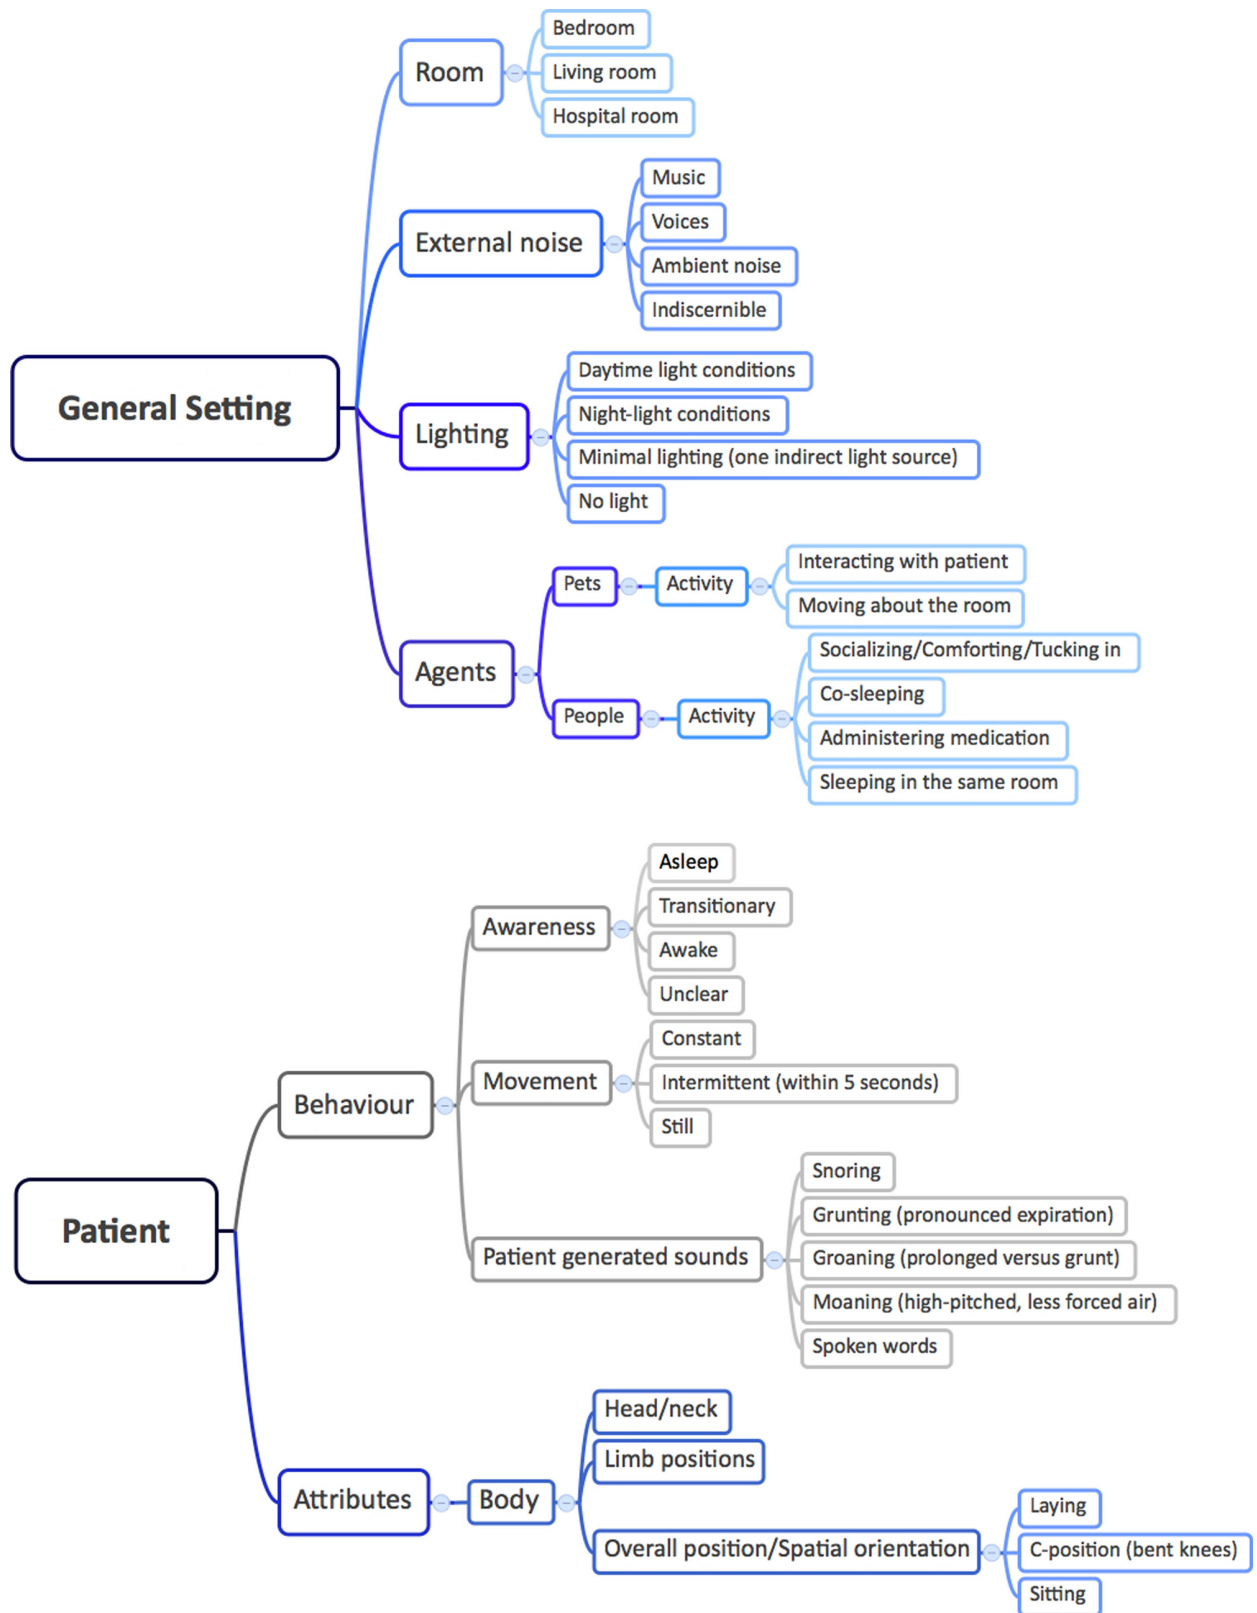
General Setting

Room
Bedroom
Living room
Hospital room

External noise
Music
Voices
Ambient noise
Indiscernible

Lighting
Daytime light conditions
Night-light conditions
Minimal lighting (one indirect light source)
No light

Agents
Pets
Activity
Interacting with patient
Moving about the room
People
Activity
Socializing/Comforting/Tucking in
Co-sleeping
Administering medication
Sleeping in the same room

Patient

Behaviour
Awareness
Asleep
Transitionary
Awake
Unclear
Movement
Constant
Intermittent (within 5 seconds)
Still
Patient generated sounds
Snoring
Grunting (pronounced expiration)
Groaning (prolonged versus grunt)
Moaning (high-pitched, less forced air)
Spoken words

Attributes
Body
Head/neck
Limb positions
Overall position/Spatial orientation
Laying
C-position (bent knees)
Sitting